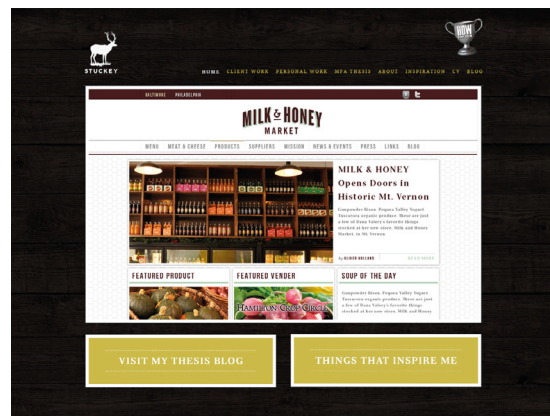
STUCKEY

HOW

HOME CLIENT WORK PERSONAL WORK MFA THESIS ABOUT INSPIRATION CV BLOG

BALTIMORE PHILADELPHIA

MILK & HONEY MARKET

MENU MEAT & CHEESE PRODUCTS SUPPLIERS MISSION NEWS & EVENTS PRESS LINKS BLOG

MILK & HONEY Opens Doors in Historic Mt. Vernon

Gunpowder Bison. Pequea Valley Yogurt. Tuscarora organic produce. These are just a few of Bona Valley's favorite things stocked at her new store, Milk and Honey Market in Mt. Vernon.

by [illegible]

READ MORE

FEATURED PRODUCT

FEATURED VENDER

HAMILTON CROP CIRCLE

SOUP OF THE DAY

Gunpowder Bison. Pequea Valley Yogurt. Tuscarora organic produce. These are just a few of Bona Valley's favorite things stocked at her new store, Milk and Honey

VISIT MY THESIS BLOG

THINGS THAT INSPIRE ME